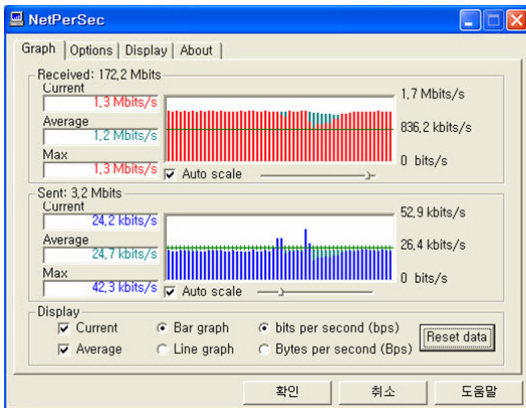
NetPerSec

Graph | Options | Display | About

Received: 172,2 Mbits

Current
1,3 Mbits/s
Average
1,2 Mbits/s
Max
1,3 Mbits/s

1,7 Mbits/s
836,2 kbits/s
0 bits/s

Auto scale

Sent: 3,2 Mbits

Current
24,2 kbits/s
Average
24,7 kbits/s
Max
42,3 kbits/s

52,9 kbits/s
26,4 kbits/s
0 bits/s

Auto scale

Display
Current
Average
Bar graph
Line graph
bits per second (bps)
Bytes per second (Bps)
Reset data

확인
취소
도움말